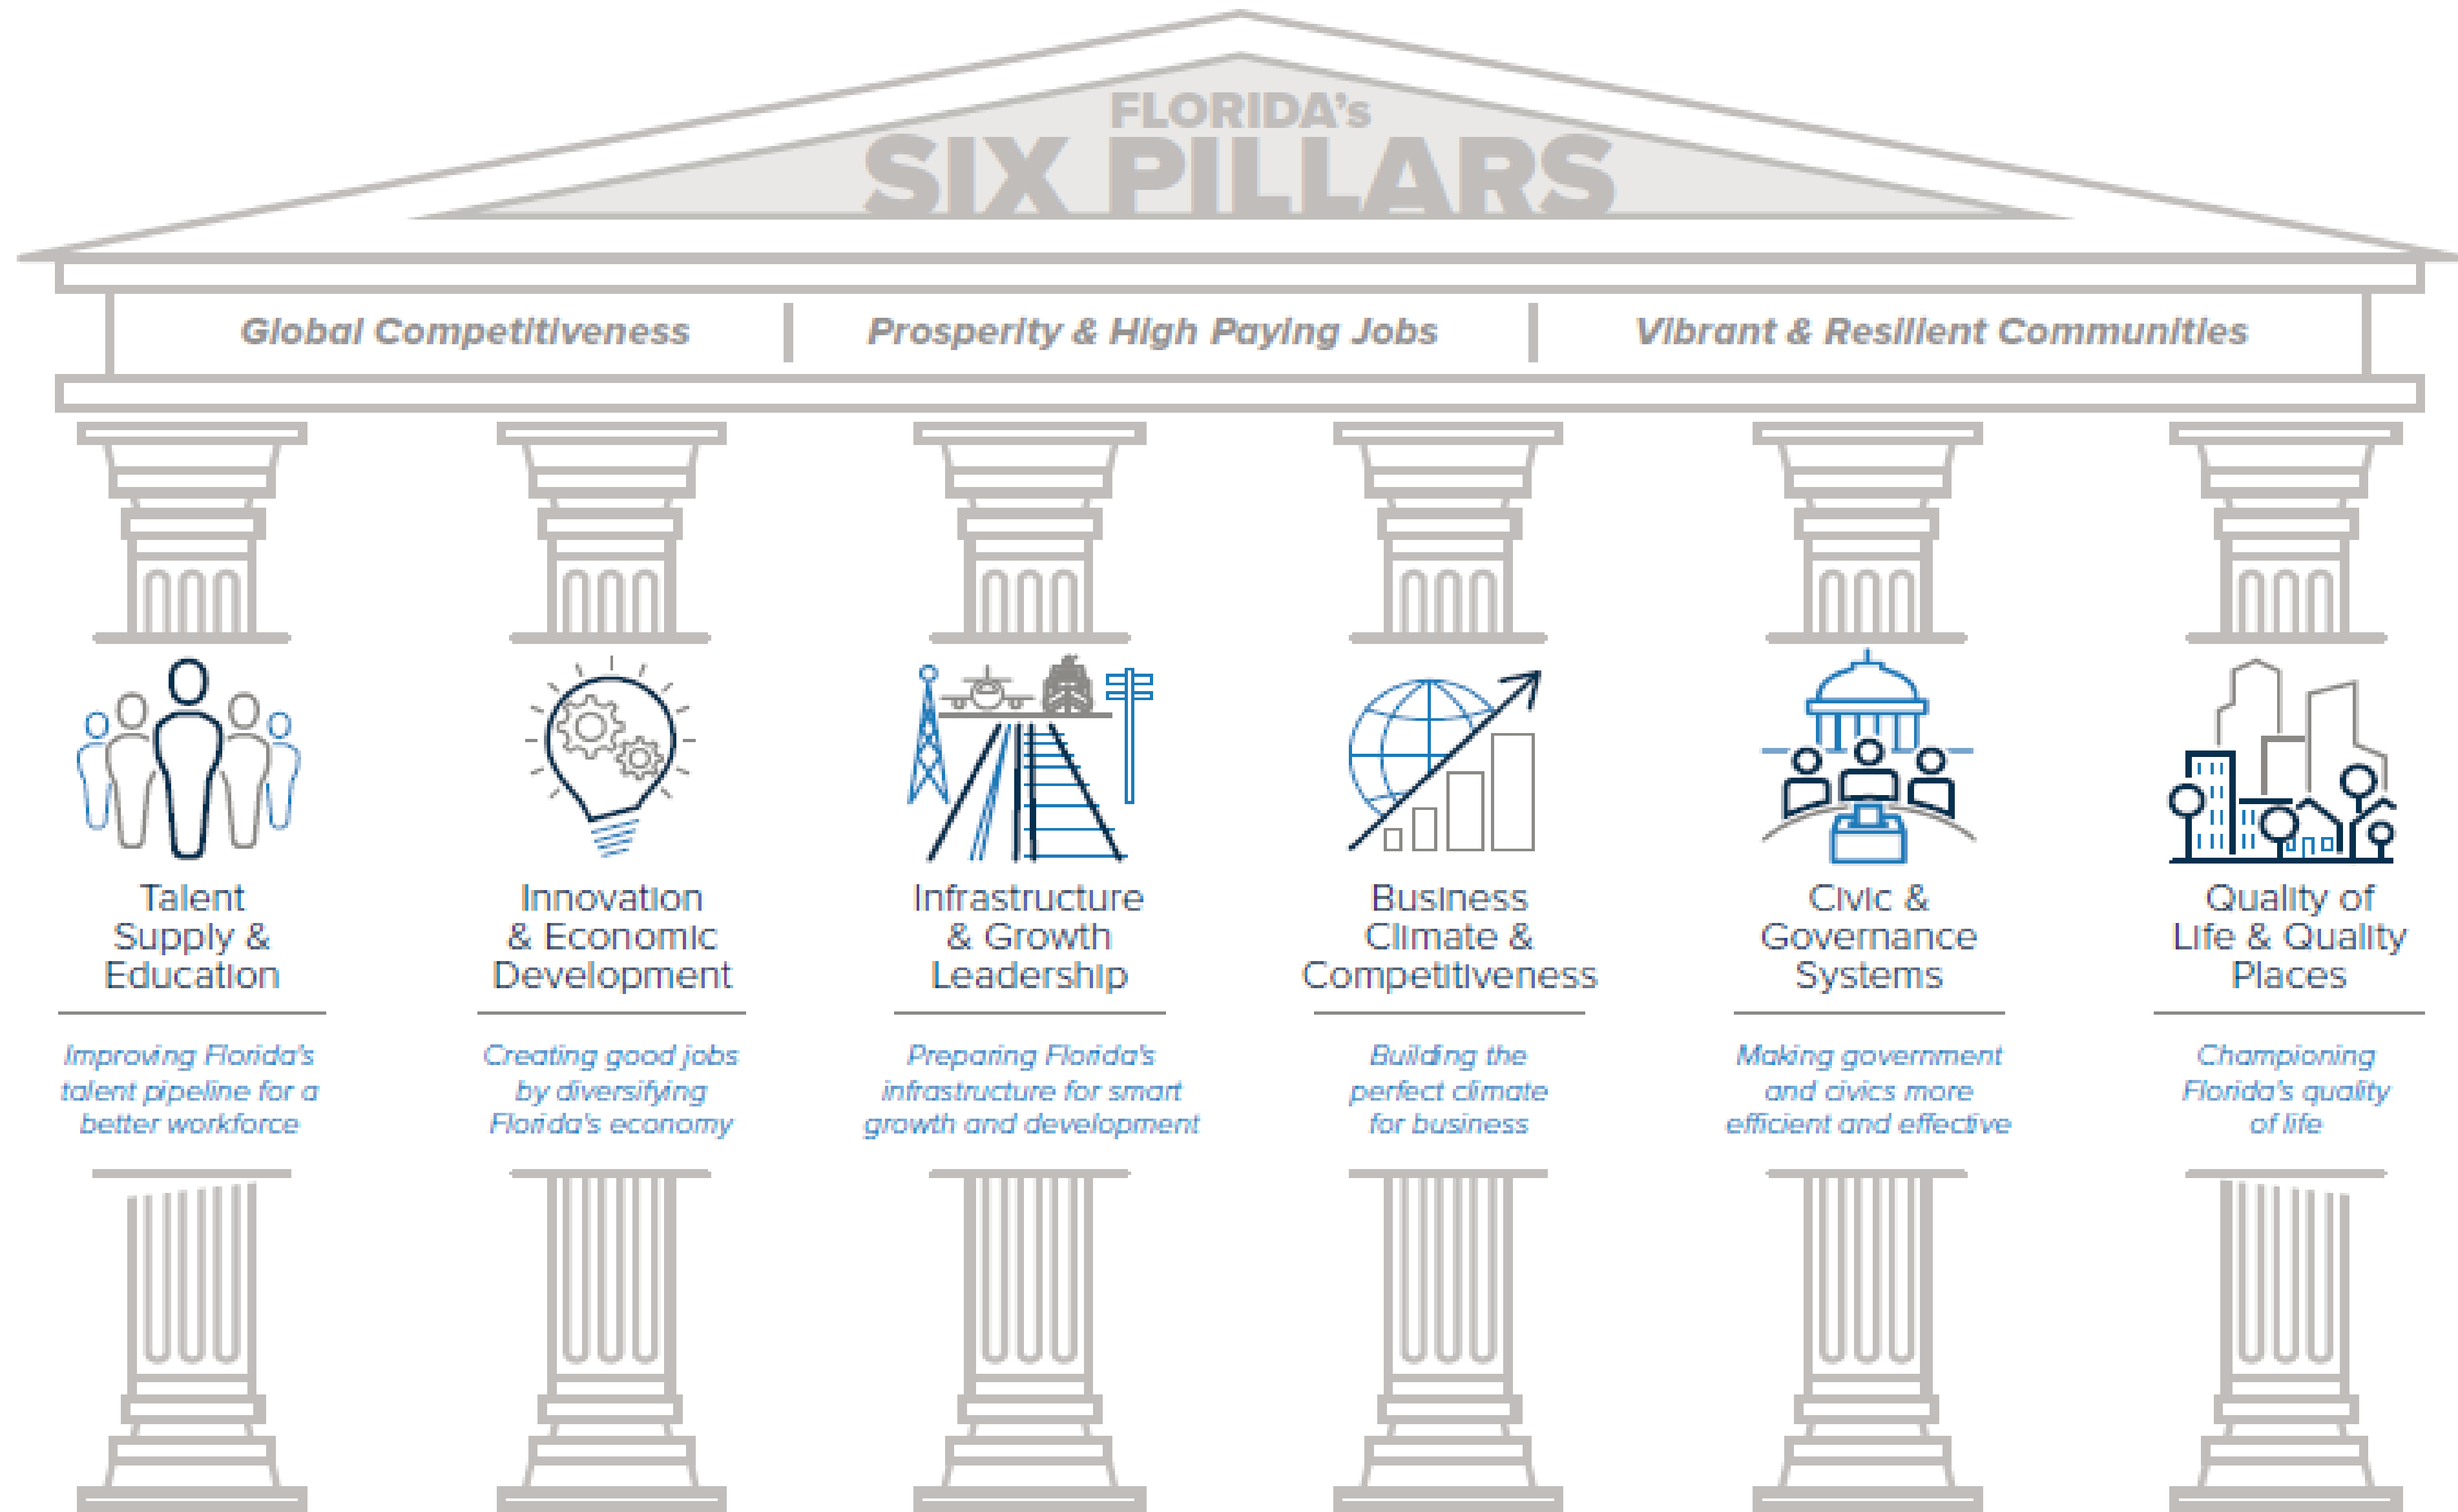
FLORIDA's
SIX PILLARS

Global Competitiveness | Prosperity & High Paying Jobs | Vibrant & Resilient Communities

Talent Supply & Education

Improving Florida's talent pipeline for a better workforce

Innovation & Economic Development

Creating good jobs by diversifying Florida's economy

Infrastructure & Growth Leadership

Preparing Florida's infrastructure for smart growth and development

Business Climate & Competitiveness

Building the perfect climate for business

Civic & Governance Systems

Making government and civics more efficient and effective

Quality of Life & Quality Places

Championing Florida's quality of life